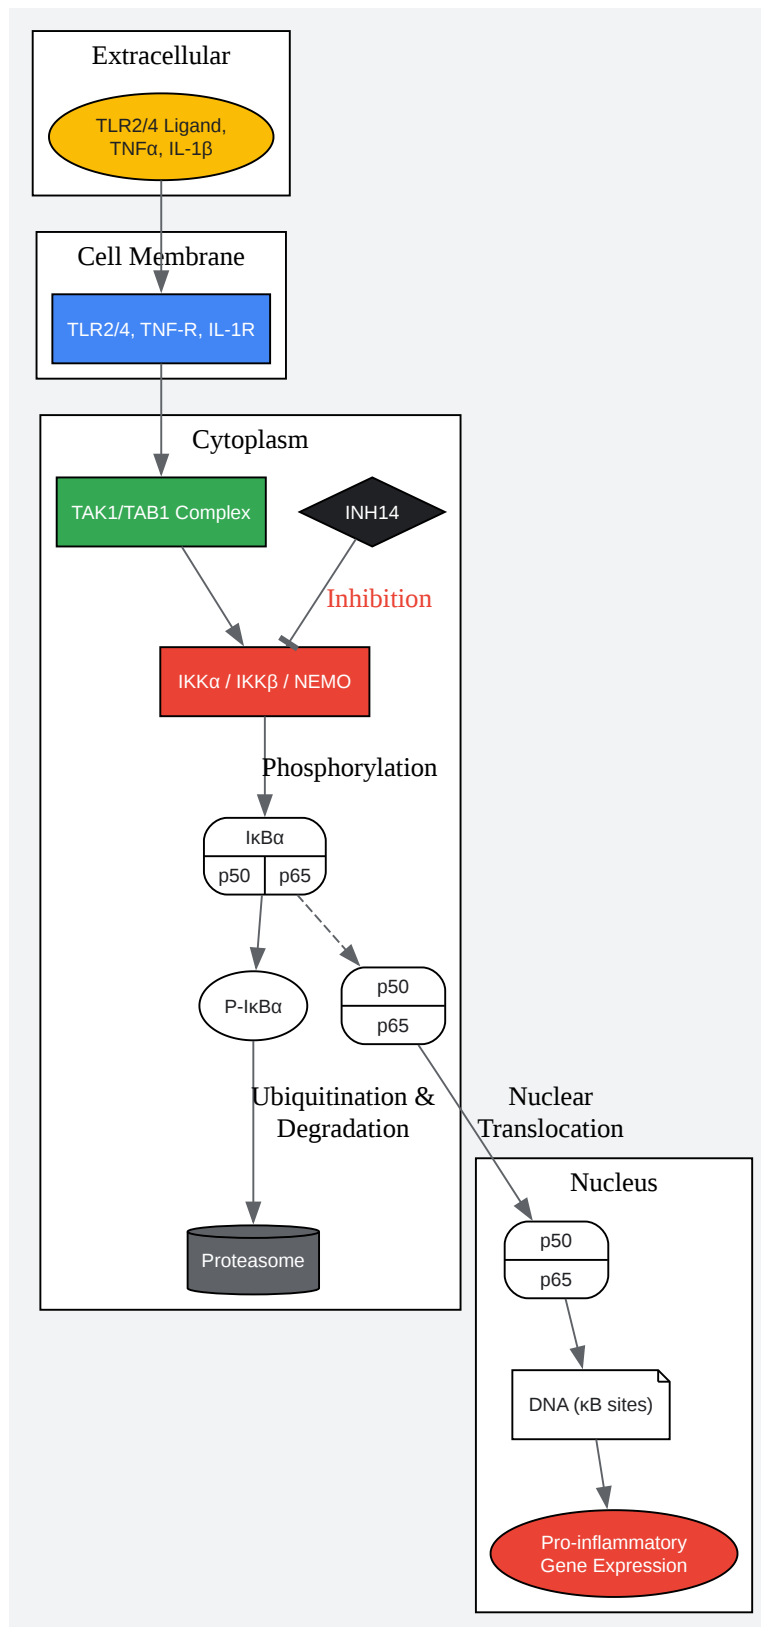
Extracellular

TLR2/4 Ligand, TNFα, IL-1β

Cell Membrane

TLR2/4, TNF-R, IL-1R

Cytoplasm

TAK1/TAB1 Complex

INH14

Inhibition

IKKα / IKKβ / NEMO

Phosphorylation

IκBα

| p50 | p65 |
|---|---|

P-IκBα

p50

p65

Ubiquitination & Degradation

Proteasome

Nuclear Translocation

Nucleus

p50

p65

DNA (κB sites)

Pro-inflammatory Gene Expression